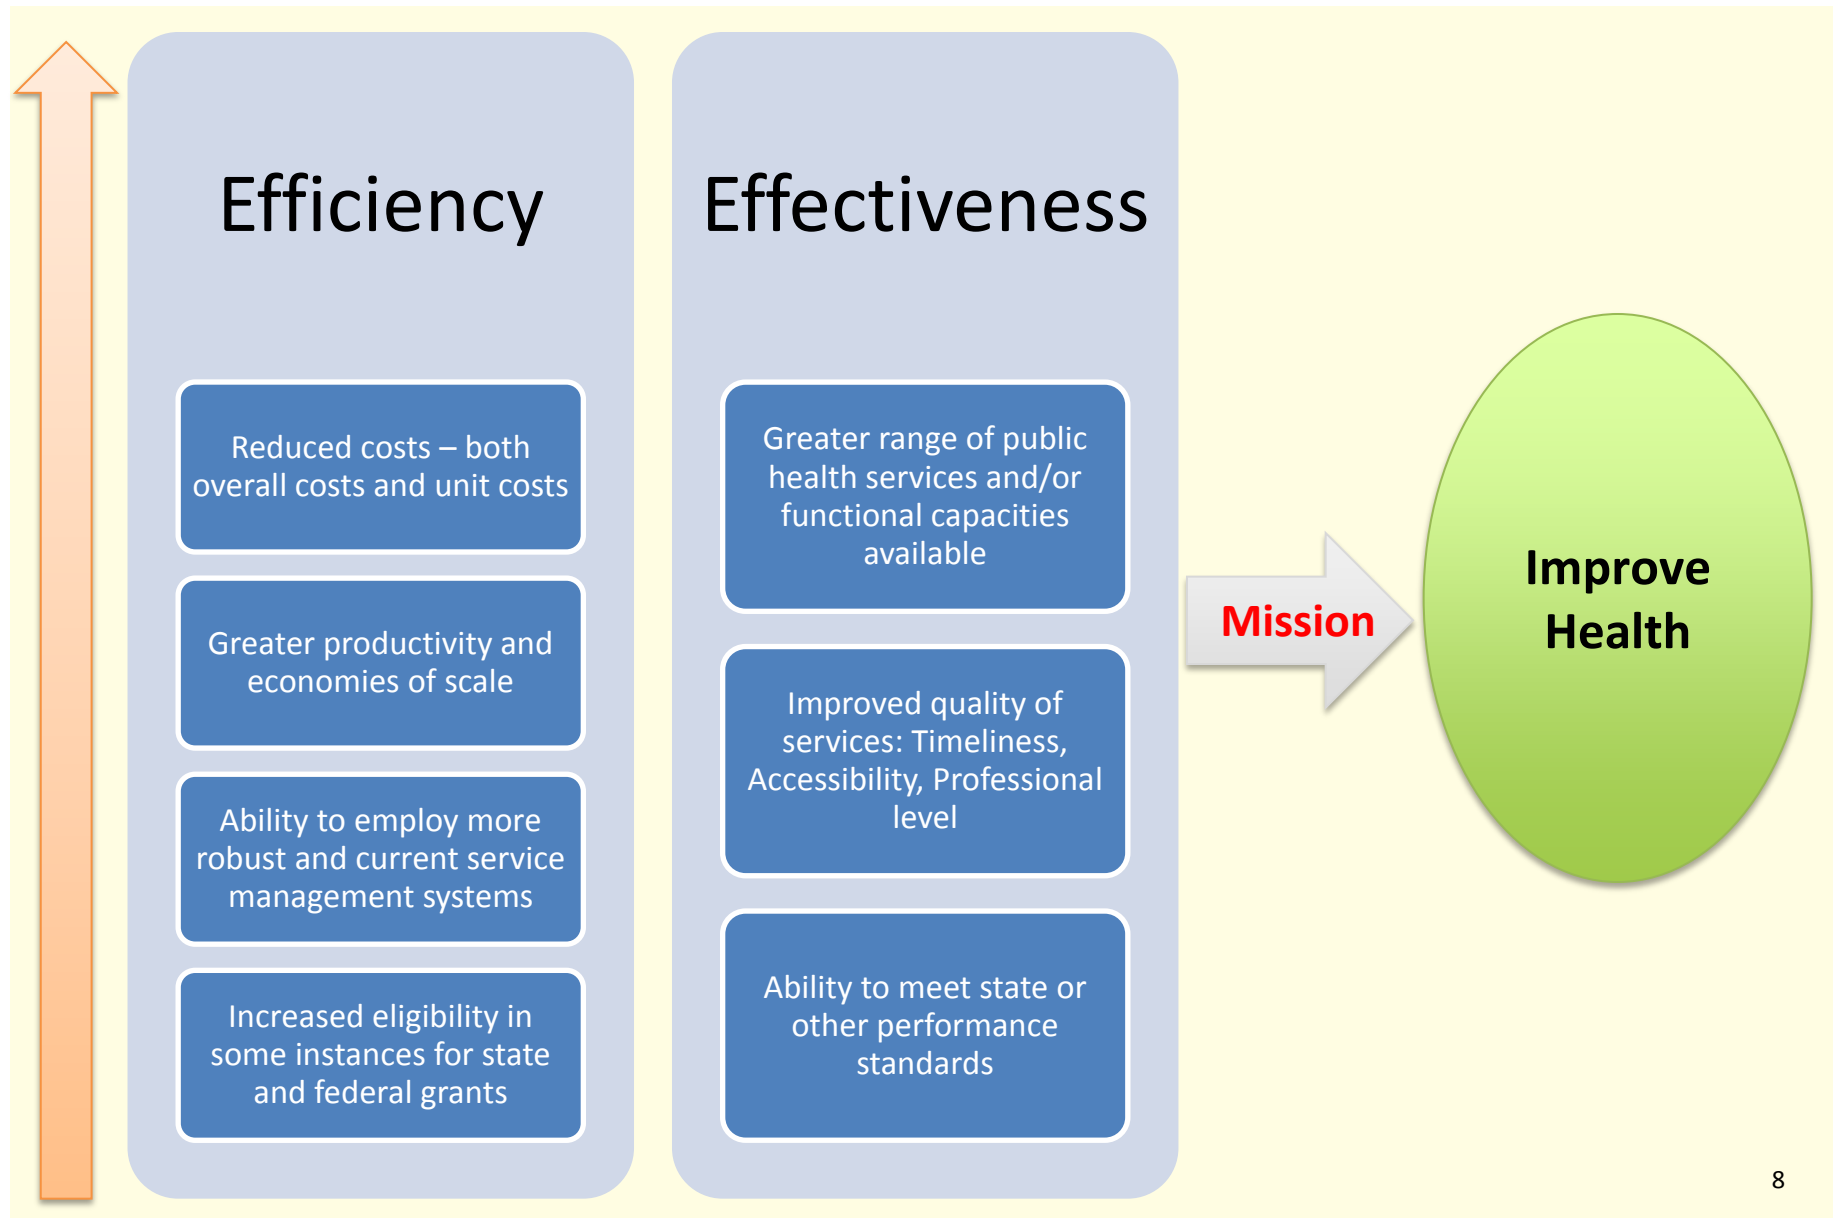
Efficiency

Reduced costs – both overall costs and unit costs

Greater productivity and economies of scale

Ability to employ more robust and current service management systems

Increased eligibility in some instances for state and federal grants

Effectiveness

Greater range of public health services and/or functional capacities available

Improved quality of services: Timeliness, Accessibility, Professional level

Ability to meet state or other performance standards

Mission

Improve Health

8